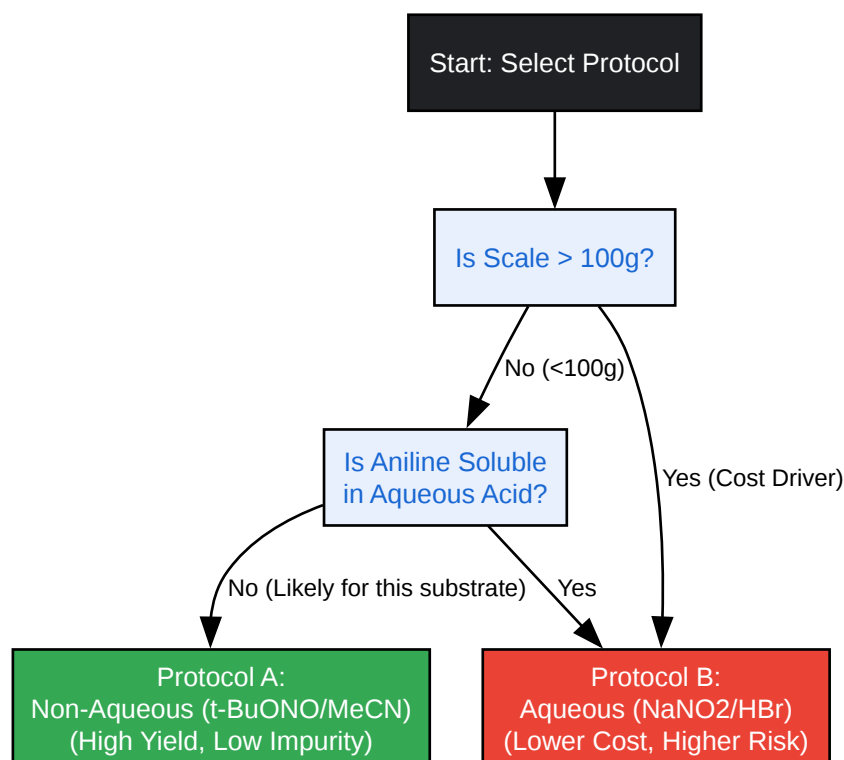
Start: Select Protocol

Is Scale > 100g?

No (<100g)

Yes (Cost Driver)

Is Aniline Soluble in Aqueous Acid?

No (Likely for this substrate)

Yes

Protocol A:
Non-Aqueous (t-BuONO/MeCN)
(High Yield, Low Impurity)

Protocol B:
Aqueous (NaNO2/HBr)
(Lower Cost, Higher Risk)